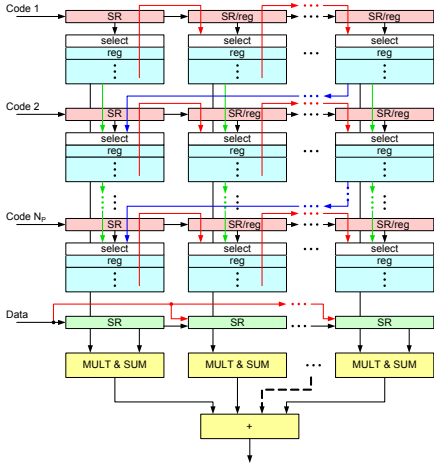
Code 1
SR
SR/reg
SR/reg
select
reg
select
reg
select
reg
Code 2
SR
SR/reg
SR/reg
select
reg
select
reg
select
reg
Code $N_P$
SR
SR/reg
SR/reg
select
reg
select
reg
select
reg
Data
SR
SR
SR
MULT & SUM
MULT & SUM
MULT & SUM
+